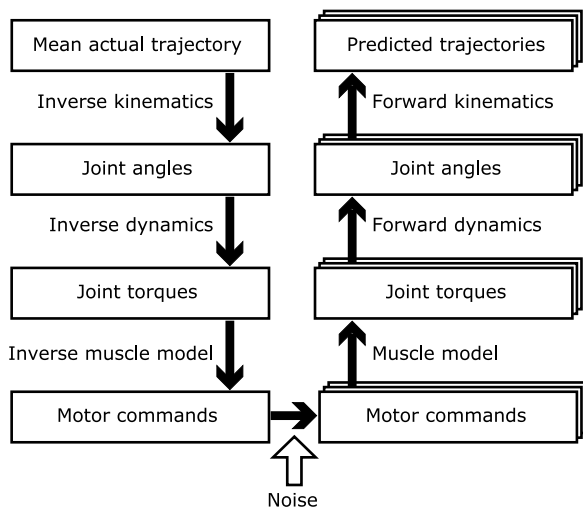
Mean actual trajectory

Inverse kinematics

Joint angles

Inverse dynamics

Joint torques

Inverse muscle model

Motor commands

Predicted trajectories

Forward kinematics

Joint angles

Forward dynamics

Joint torques

Muscle model

Motor commands

Noise